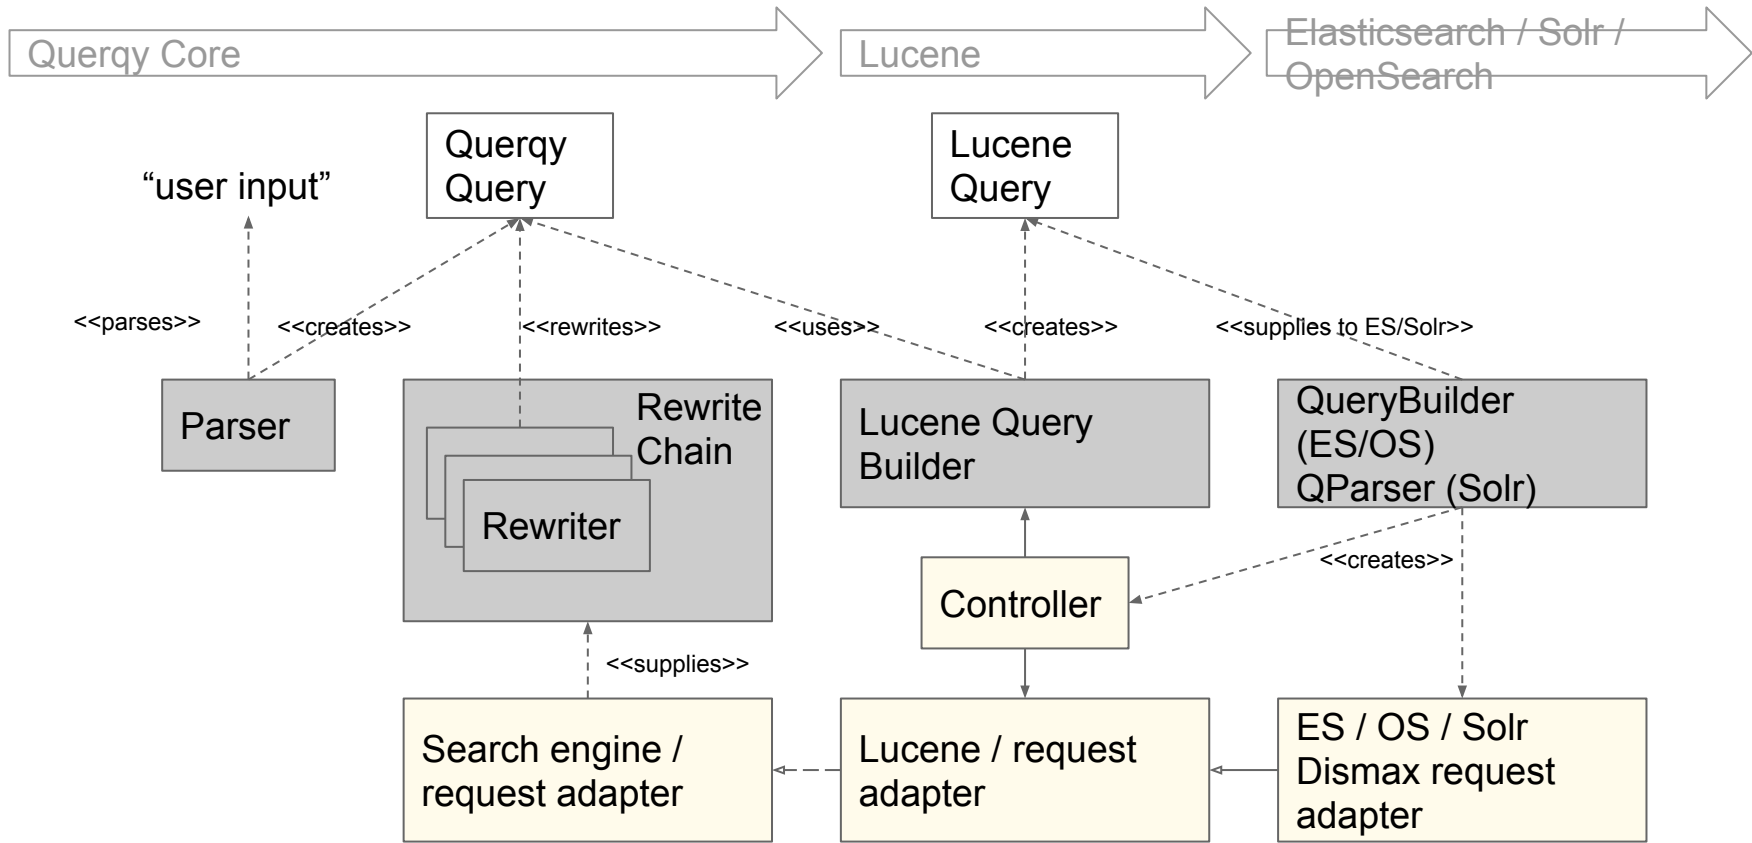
Querqy Core

Lucene

Elasticsearch / Solr / OpenSearch

"user input"

Querqy Query

Lucene Query

<<parses>>

<<creates>>

<<rewrites>>

<<uses>>

<<creates>>

<<supplies to ES/Solr>>

Parser

Rewrite Chain

Rewriter

Lucene Query Builder

QueryBuilder (ES/OS) QParser (Solr)

<<creates>>

Controller

<<supplies>>

Search engine / request adapter

Lucene / request adapter

ES / OS / Solr Dismax request adapter